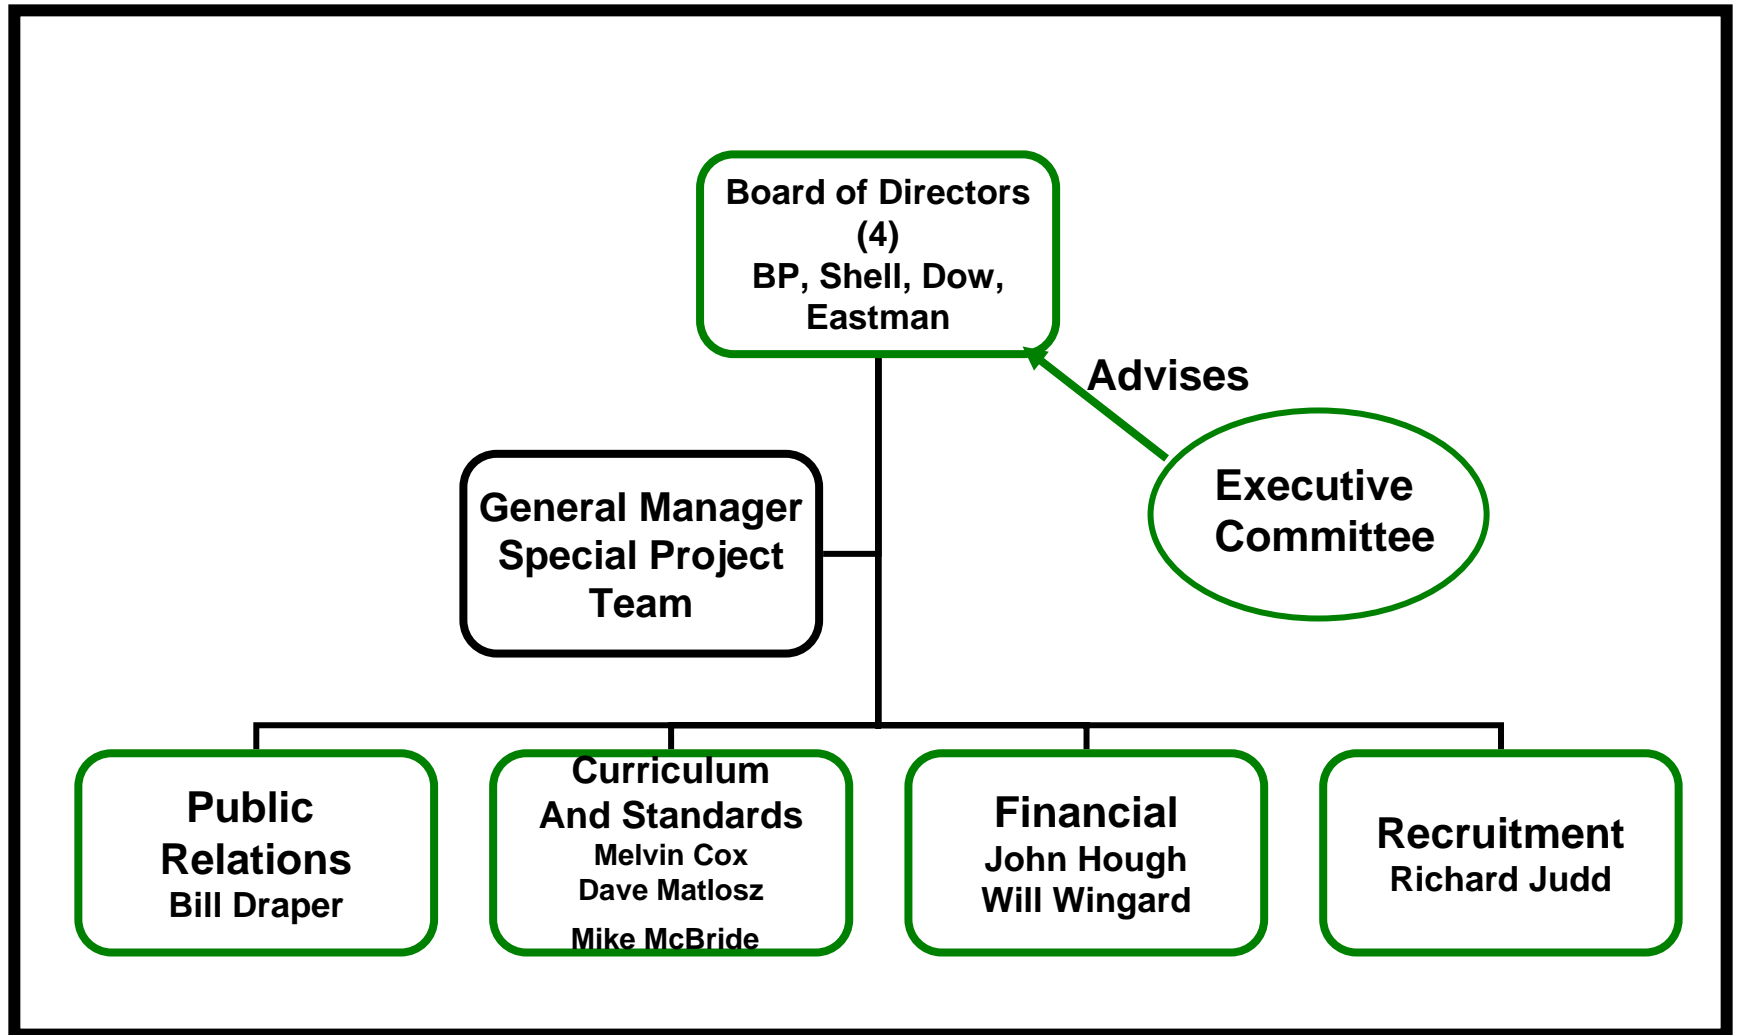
Board of Directors (4)
BP, Shell, Dow, Eastman

Advises

Executive Committee

General Manager Special Project Team

Public Relations
Bill Draper

Curriculum And Standards
Melvin Cox
Dave Matlosz
Mike McBride

Financial
John Hough
Will Wingard

Recruitment
Richard Judd